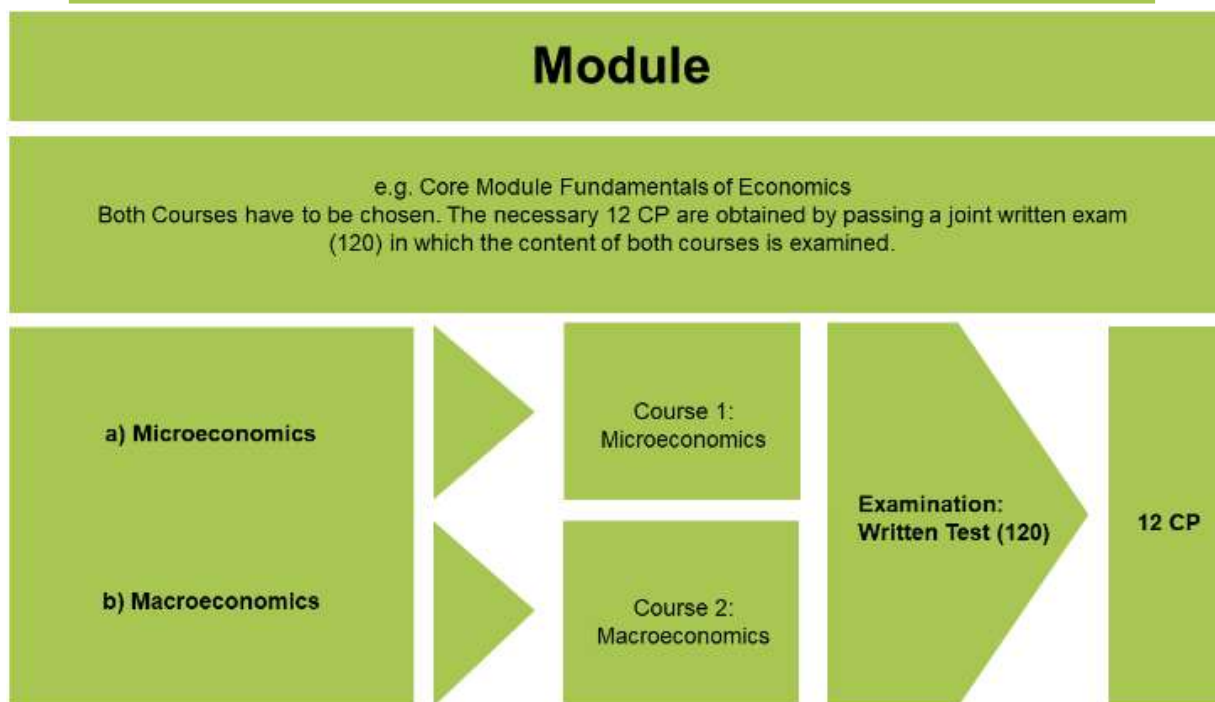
Module

e.g. Core Module Fundamentals of Economics
Both Courses have to be chosen. The necessary 12 CP are obtained by passing a joint written exam (120) in which the content of both courses is examined.

a) Microeconomics

b) Macroeconomics

Course 1: Microeconomics

Course 2: Macroeconomics

Examination: Written Test (120)

12 CP